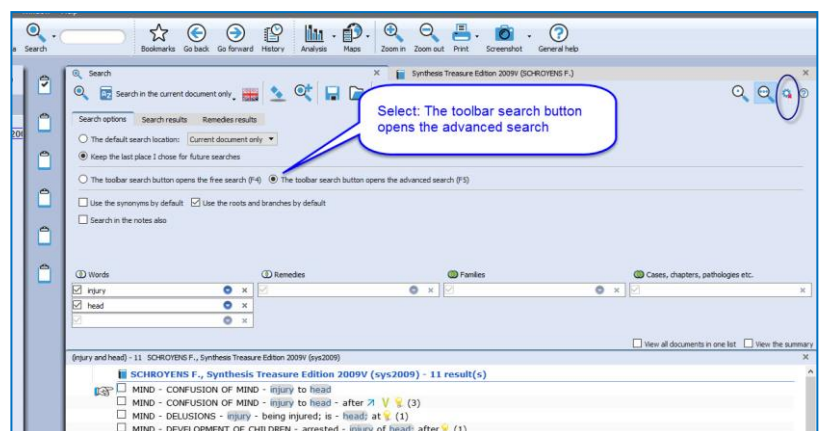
Search

Bookmarks Go back Go forward History Analysis Maps Zoom in Zoom out Print Screenshot General help

Search

Search in the current document only

Synthesis Treasure Edition 2009V (SCHROYENS F.)

Select: The toolbar search button opens the advanced search

Search options Search results Remedies results

The default search location: Current document only

Keep the last place I chose for future searches

The toolbar search button opens the free search (F4) The toolbar search button opens the advanced search (F5)

Use the synonyms by default Use the roots and branches by default

Search in the notes also

Words Remedies Families Cases, chapters, pathologies etc.

injury

head

View all documents in one list View the summary

(injury and head) - 11 SCHROYENS F., Synthesis Treasure Edition 2009V (sys2009)

SCHROYENS F., Synthesis Treasure Edition 2009V (sys2009) - 11 result(s)

MIND - CONFUSION OF MIND - injury to head

MIND - CONFUSION OF MIND - injury to head - after (3)

MIND - DELUSIONS - injury - being injured; is - head; at (1)

MIND - DEVELOPMENT OF CHILDREN - arrested - injury of head; after (1)